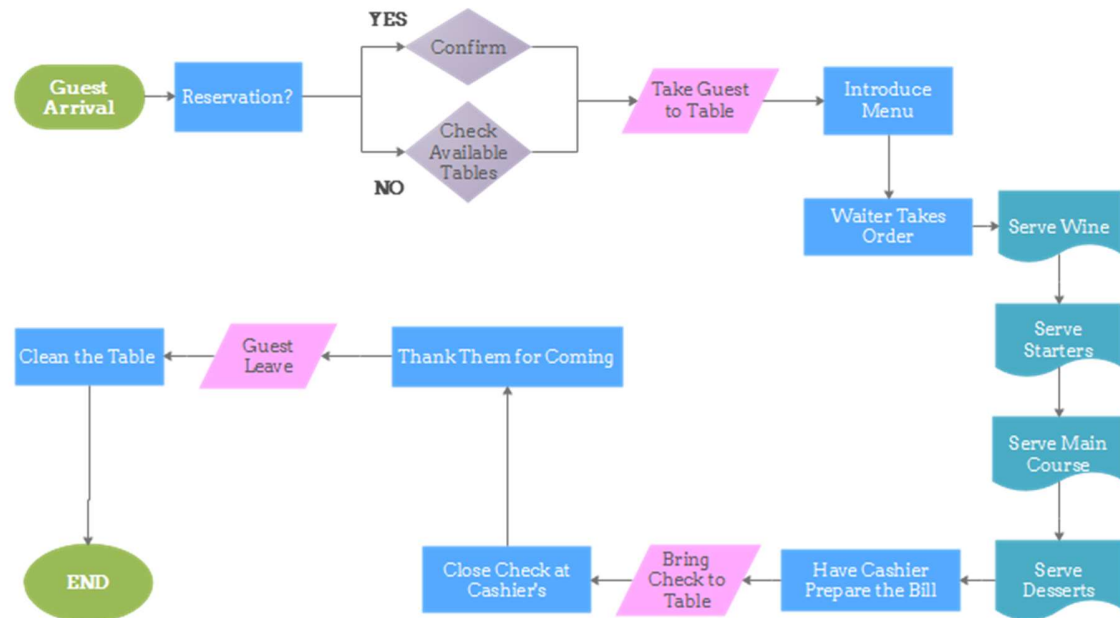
Guest Arrival

Reservation?

YES

Confirm

Check Available Tables

NO

Take Guest to Table

Introduce Menu

Waiter Takes Order

Serve Wine

Serve Starters

Serve Main Course

Serve Desserts

Have Cashier Prepare the Bill

Bring Check to Table

Close Check at Cashier's

Thank Them for Coming

Guest Leave

Clean the Table

END